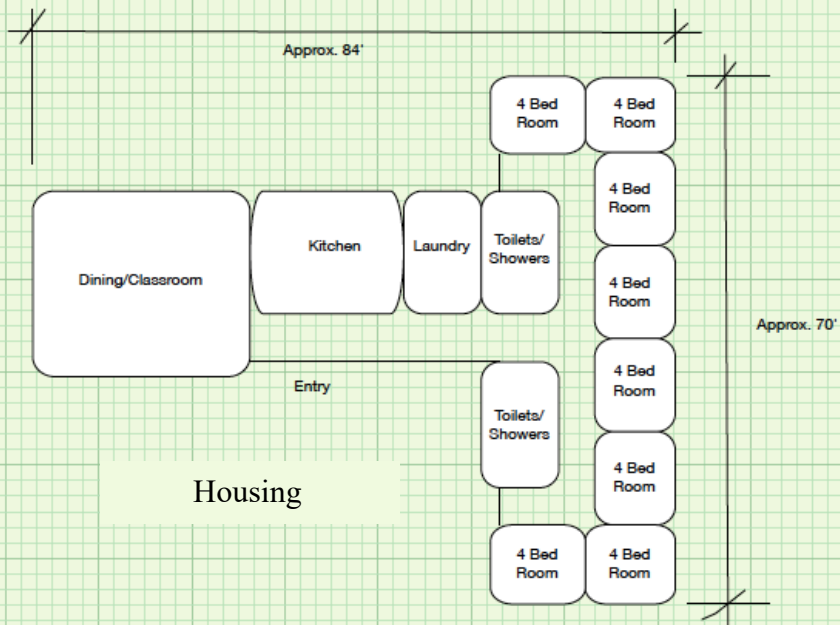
Approx. 84'

4 Bed Room

4 Bed Room

4 Bed Room

Kitchen

Laundry

Toilets/ Showers

Dining/Classroom

4 Bed Room

Approx. 70'

4 Bed Room

Entry

Toilets/ Showers

4 Bed Room

Housing

4 Bed Room

4 Bed Room